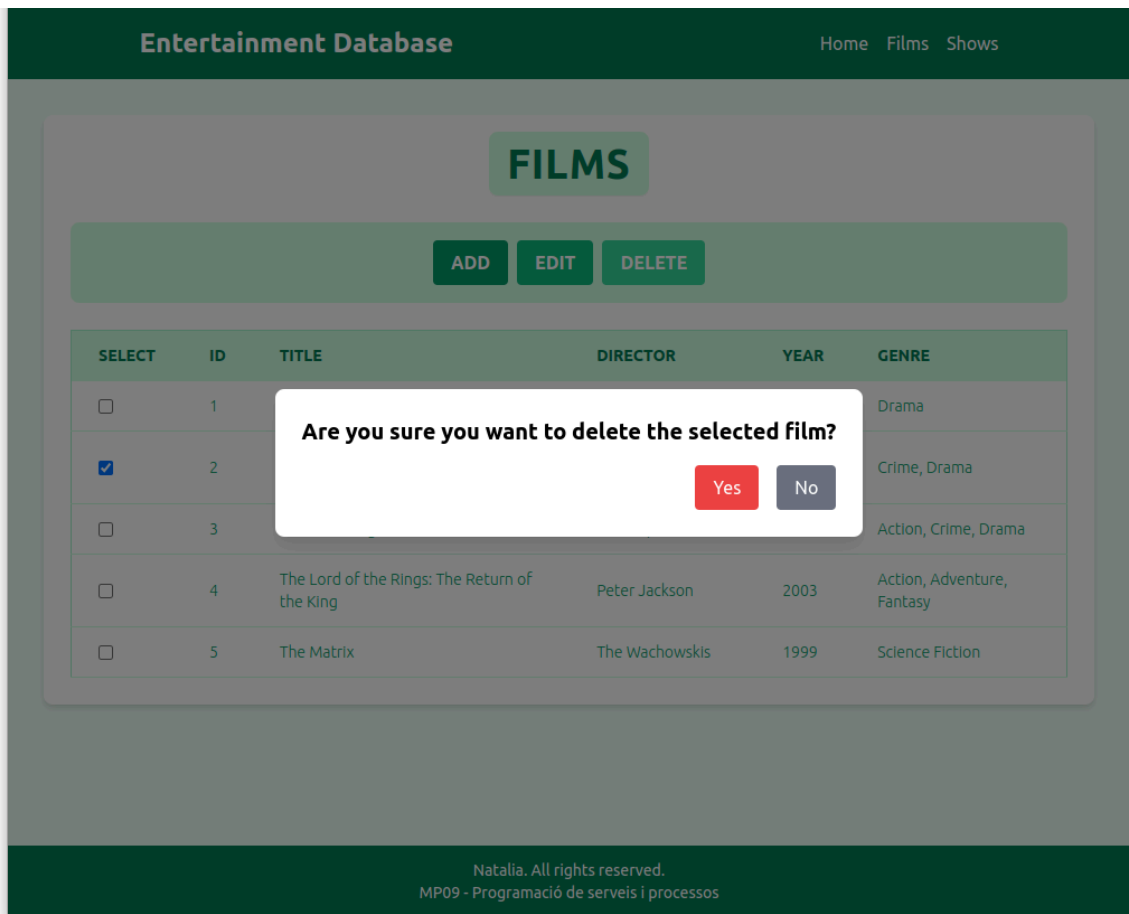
Entertainment Database

Home Films Shows

FILMS

ADD EDIT DELETE

| SELECT | ID | TITLE | DIRECTOR | YEAR | GENRE |
|---|---|---|---|---|---|
| ☐ | 1 | | | | Drama |
| ☑ | 2 | | | | Crime, Drama |
| ☐ | 3 | | | | Action, Crime, Drama |
| ☐ | 4 | The Lord of the Rings: The Return of the King | Peter Jackson | 2003 | Action, Adventure, Fantasy |
| ☐ | 5 | The Matrix | The Wachowskis | 1999 | Science Fiction |

Are you sure you want to delete the selected film?

Yes No

Natalia. All rights reserved.
MP09 - Programació de serveis i processos